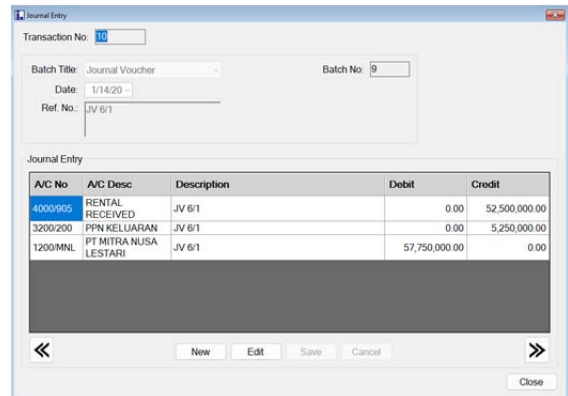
Journal Entry

Transaction No: 10

Batch Title: Journal Voucher
Batch No: 9
Date: 1/14/20
Ref. No.: JV 6/1

Journal Entry

| A/C No | A/C Desc | Description | Debit | Credit |
|---|---|---|---|---|
| 4000/905 | RENTAL RECEIVED | JV 6/1 | 0.00 | 52,500,000.00 |
| 3200/200 | PPN KELUARAN | JV 6/1 | 0.00 | 5,250,000.00 |
| 1200/MNL | PT MITRA NUSA LESTARI | JV 6/1 | 57,750,000.00 | 0.00 |

«
New
Edit
Save
Cancel
»

Close